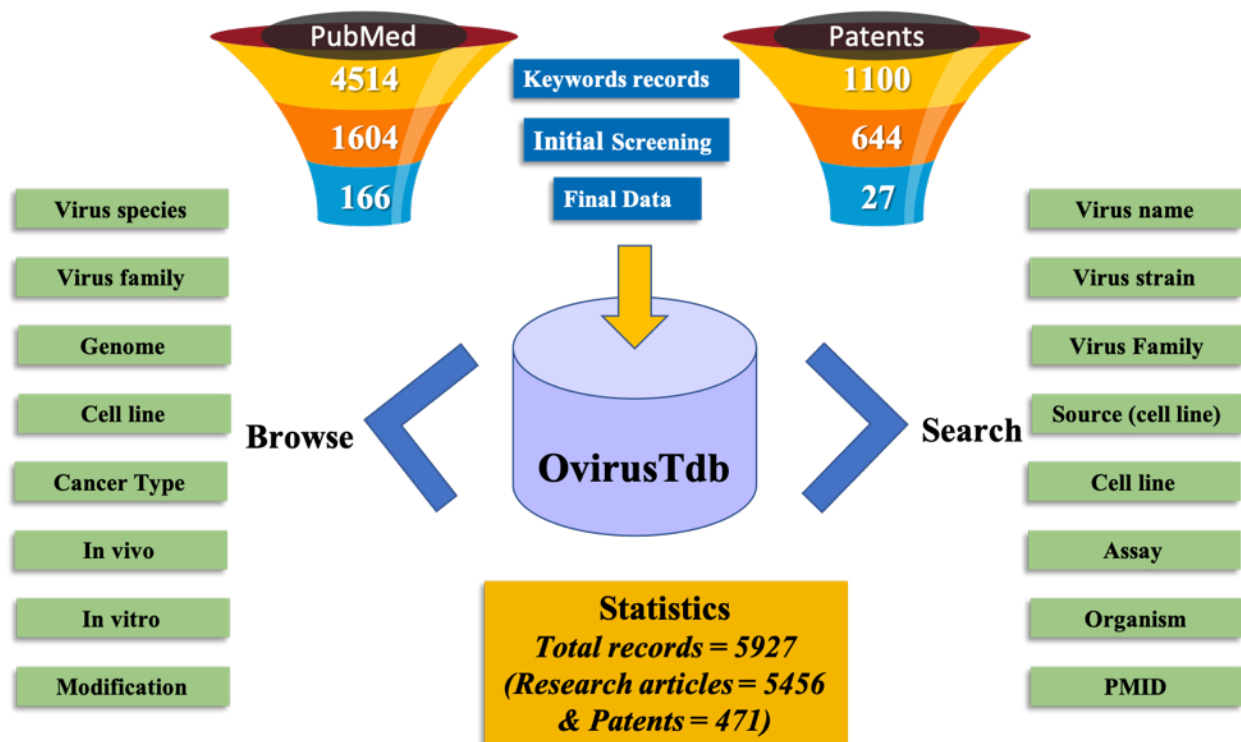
PubMed
4514
1604
166

Keywords records
Initial Screening
Final Data

Patents
1100
644
27

Virus species
Virus family
Genome
Cell line
Cancer Type
In vivo
In vitro
Modification

Browse

OvirusTdb

Search

Virus name
Virus strain
Virus Family
Source (cell line)
Cell line
Assay
Organism
PMID

Statistics
Total records = 5927
(Research articles = 5456
& Patents = 471)